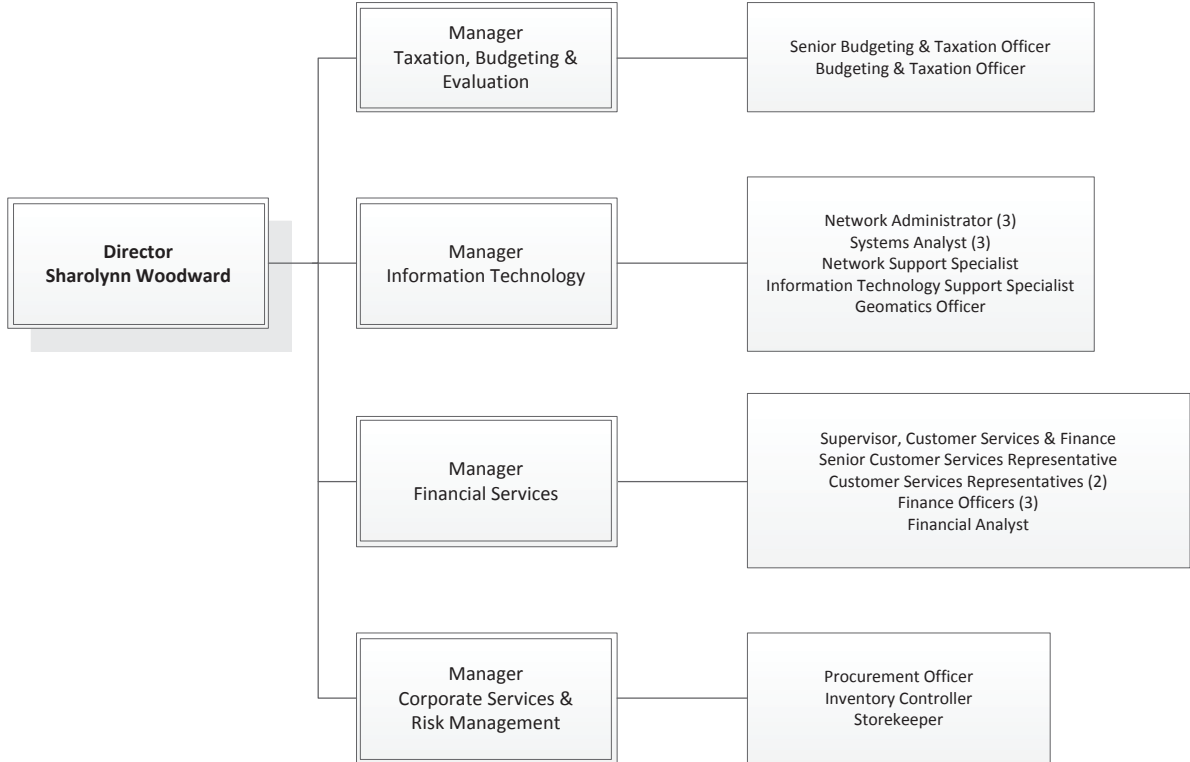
Director
Sharolynn Woodward

Manager
Taxation, Budgeting & Evaluation

Senior Budgeting & Taxation Officer
Budgeting & Taxation Officer

Manager
Information Technology

Network Administrator (3)
Systems Analyst (3)
Network Support Specialist
Information Technology Support Specialist
Geomatics Officer

Manager
Financial Services

Supervisor, Customer Services & Finance
Senior Customer Services Representative
Customer Services Representatives (2)
Finance Officers (3)
Financial Analyst

Manager
Corporate Services & Risk Management

Procurement Officer
Inventory Controller
Storekeeper